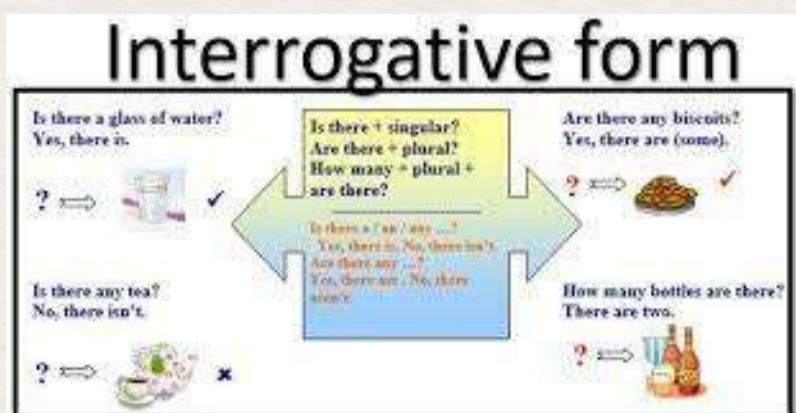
Interrogative form

Is there a glass of water?
Yes, there is.

? ⟹ ✓

Is there + singular?
Are there + plural?
How many + plural + are there?

Is there a / an / any ...?
Yes, there is. No, there isn't.
Are there any ...?
Yes, there are. No, there aren't.

Are there any biscuits?
Yes, there are (some).

? ⟹ ✓

Is there any tea?
No, there isn't.

? ⟹ ✗

How many bottles are there?
There are two.

? ⟹